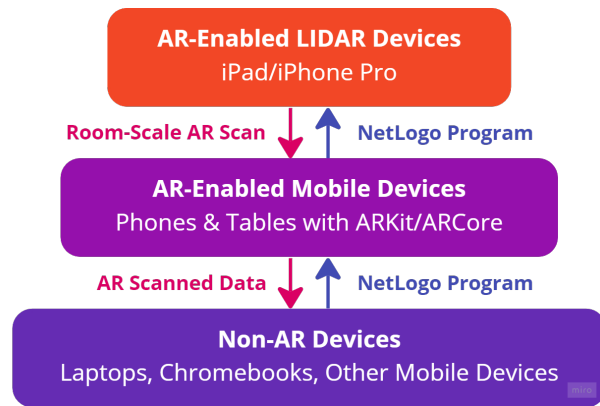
AR-Enabled LIDAR Devices
iPad/iPhone Pro

Room-Scale AR Scan

NetLogo Program

AR-Enabled Mobile Devices
Phones & Tables with ARKit/ARCore

AR Scanned Data

NetLogo Program

Non-AR Devices
Laptops, Chromebooks, Other Mobile Devices

miro